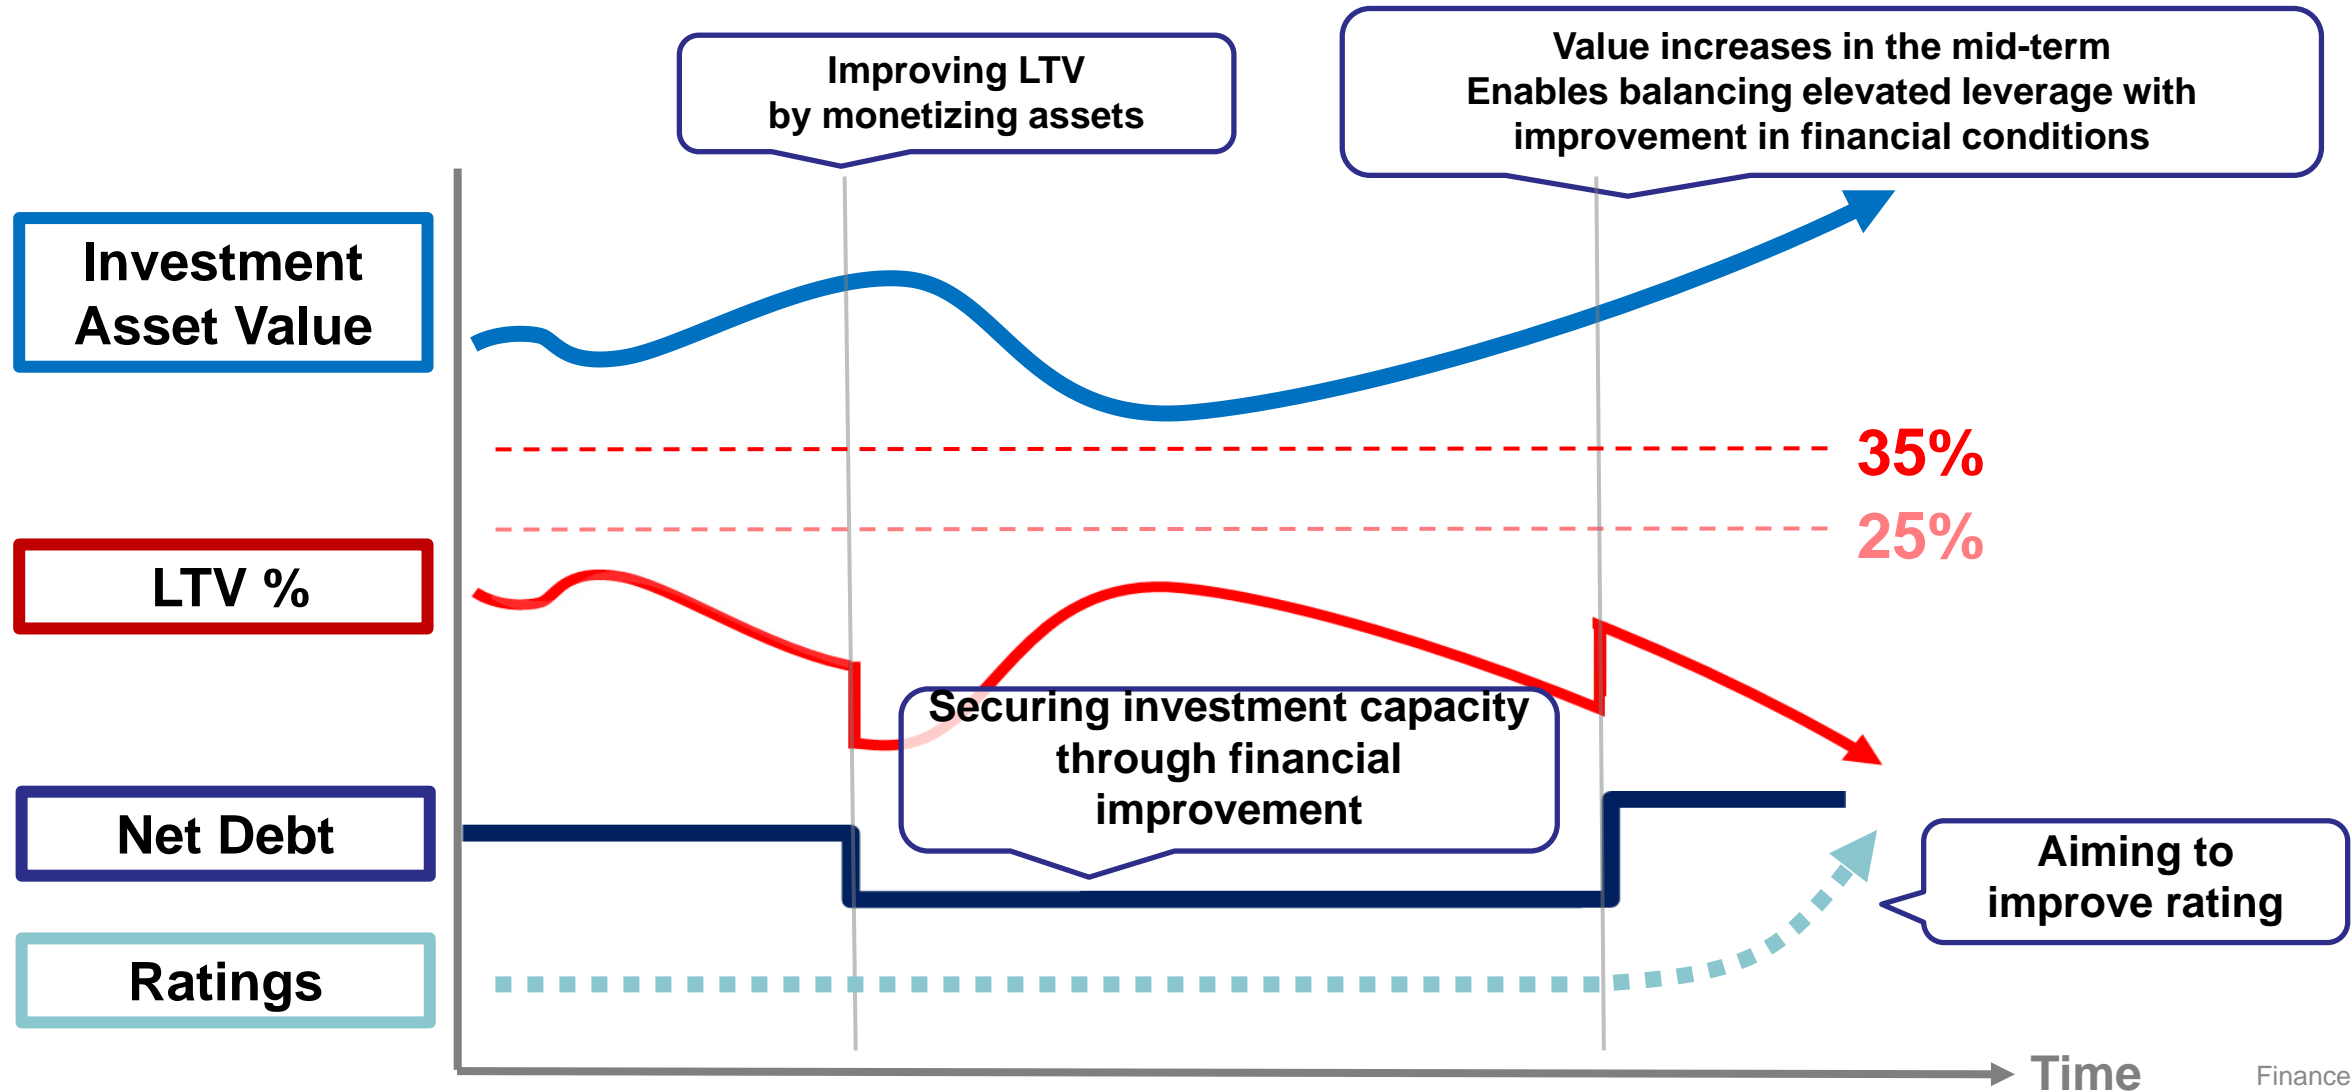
Improving LTV by monetizing assets

Value increases in the mid-term
Enables balancing elevated leverage with improvement in financial conditions

Investment Asset Value

35%

25%

LTV %

Securing investment capacity through financial improvement

Net Debt

Aiming to improve rating

Ratings

Time

Finance